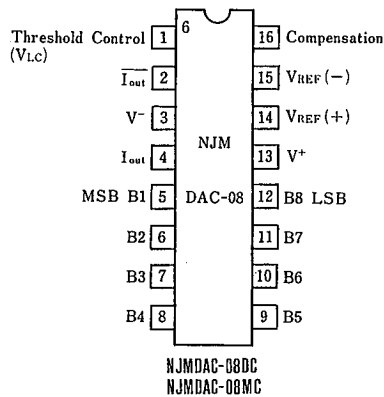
6

Threshold Control (V$_{LC}$) 1
$\overline{I_{out}}$ 2
V$^-$ 3
I$_{out}$ 4
MSB B1 5
B2 6
B3 7
B4 8

16 Compensation
15 V$_{REF}$ (−)
14 V$_{REF}$ (+)
13 V$^+$
12 B8 LSB
11 B7
10 B6
9 B5

NJM
DAC-08

NJMDAC-08DC
NJMDAC-08MC